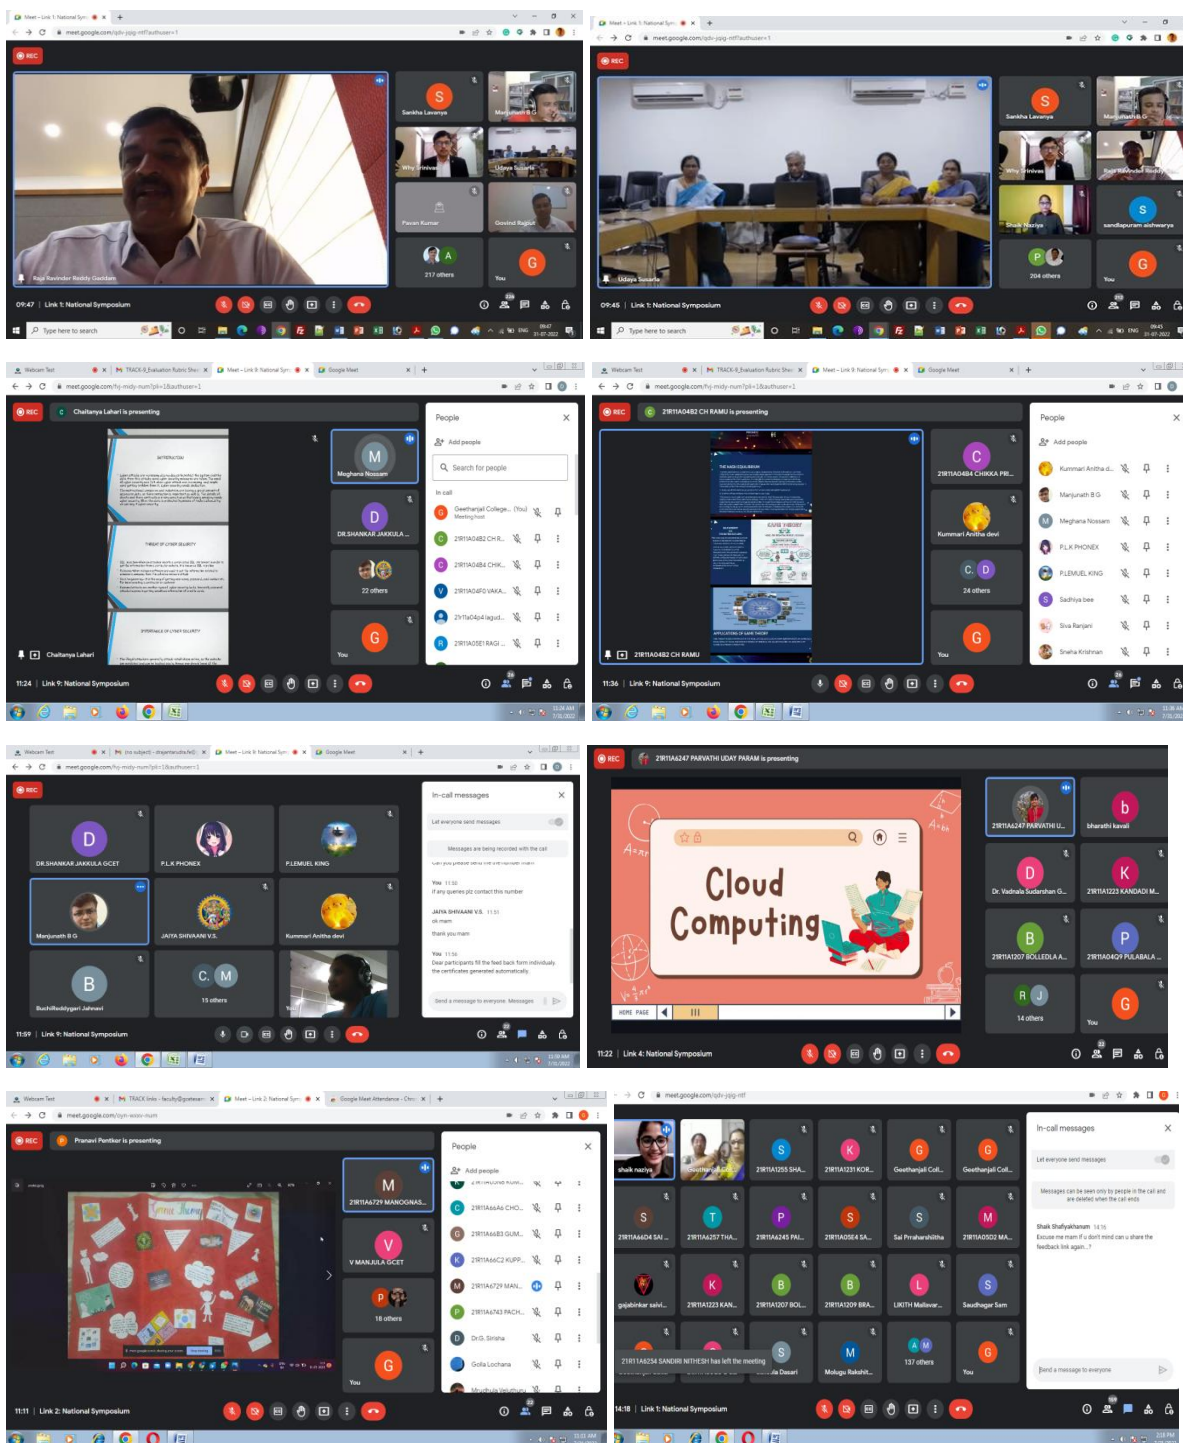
REC

Sankha Lavanya

Manjunath B G

Why Srinivas

Udaya Susarla

Pavan Kumar

Govind Rajput

217 others

You

Raja Ravinder Reddy Goddam

09:47 | Link 1: National Symposium

Type here to search

REC

Sankha Lavanya

Manjunath B G

Why Srinivas

Raja Ravinder Reddy

Shaik Naziya

sandipapuram aishwarya

204 others

You

Udaya Susarla

09:45 | Link 1: National Symposium

Type here to search

REC

Chaitanya Lahari is presenting

Meghana Nossam

DR.SHANKAR JAKKULA

22 others

You

Chaitanya Lahari

People

Add people

Search for people

In call

Geethanjali College... (You) Meeting host

21R11A0482 CH R...

21R11A0484 CHIK...

21R11A04F0 VAKA...

21r11a04p4 lagud...

21R11A05E1 RAGI...

11:24 | Link 9: National Symposium

REC

21R11A0482 CH RAMU is presenting

GAME THEORY

21R11A0484 CHIKKA PR...

Kummari Anitha devi

24 others

You

21R11A0482 CH RAMU

People

Add people

Kummari Anitha d...

Manjunath B G

Meghana Nossam

P.L.K PHONEX

P.LEMUEL KING

Sadhiya bee

Siva Ranjani

Sneha Krishnan

11:36 | Link 9: National Symposium

REC

DR.SHANKAR JAKKULA GCET

P.L.K PHONEX

P.LEMUEL KING

Manjunath B G

JAIYA SHIVAANI V.S.

Kummari Anitha devi

BuchiReddygari Jahnavi

15 others

In-call messages

Let everyone send messages

Messages are being recorded with the call

You 11:52
If any queries plz contact this number

JAIYA SHIVAANI V.S. 11:53
ok mam

thank you mam

You 11:56
Dear participants fill the feed back form individualy the certificates generated automatically.

Send a message to everyone

11:59 | Link 9: National Symposium

REC

21R11A6247 PARVATHI UDAY PARAM is presenting

Cloud Computing

HOME PAGE

21R11A6247 PARVATHI U...

bharathi kavali

Dr. Vadnala Sudarshan G...

21R11A1223 KANDADI M...

21R11A1207 BOLLEDLA A...

21R11A04Q9 PULABALA ...

14 others

You

11:22 | Link 4: National Symposium

REC

Pranavi Pentker is presenting

21R11A6729 MANOGNAS...

V MANJULA GCET

18 others

You

People

Add people

21R11A66A6 CHO...

21R11A66B3 GUM...

21R11A66C2 KUPP...

21R11A6729 MAN...

21R11A6743 PACH...

Dr.G. Sirisha

Golla Lochana

11:11 | Link 2: National Symposium

shaik naziya

Geethanjali Coll...

21R11A1255 SHA...

21R11A1231 KOR...

Geethanjali Coll...

Geethanjali Coll...

21R11A66D4 SAI ...

21R11A6257 THA...

21R11A6245 PAL...

21R11A05E4 SA...

Sai Praharshitha

21R11A05D2 MA...

gajabinkar saivi...

21R11A1223 KAN...

21R11A1207 BOL...

21R11A1209 BRA...

LIKITH Mallavar...

Saudhagar Sam

21R11A6234 SANDRI NITHESH has left the meeting

Molugu Rakshit...

137 others

You

In-call messages

Let everyone send messages

Messages can be seen only by people in the call and are deleted when the call ends

Shaik Shafiyakhanum 14:16
Excuse me mam if u don't mind can u share the feedback link again...?

Send a message to everyone

14:18 | Link 1: National Symposium